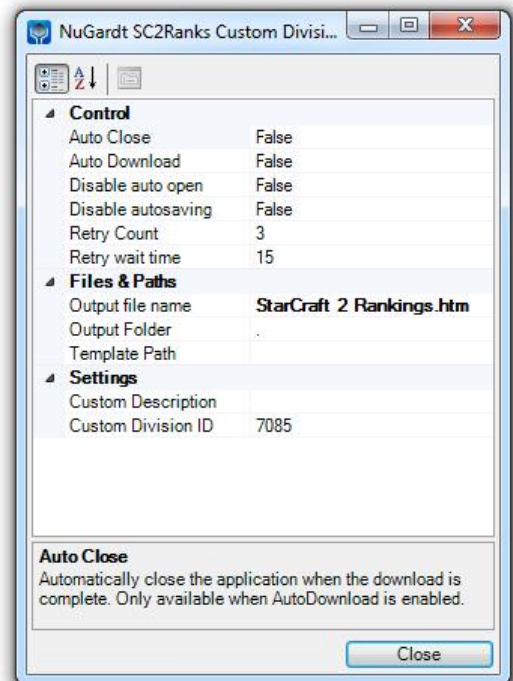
NuGardt SC2Ranks Custom Divisi...

Control

| | |
|---|---|
| Auto Close | False |
| Auto Download | False |
| Disable auto open | False |
| Disable autosaving | False |
| Retry Count | 3 |
| Retry wait time | 15 |

Files & Paths

| | |
|---|---|
| Output file name | StarCraft 2 Rankings.htm |
| Output Folder | . |
| Template Path | |

Settings

| | |
|---|---|
| Custom Description | |
| Custom Division ID | 7085 |

Auto Close
Automatically close the application when the download is complete. Only available when AutoDownload is enabled.

Close